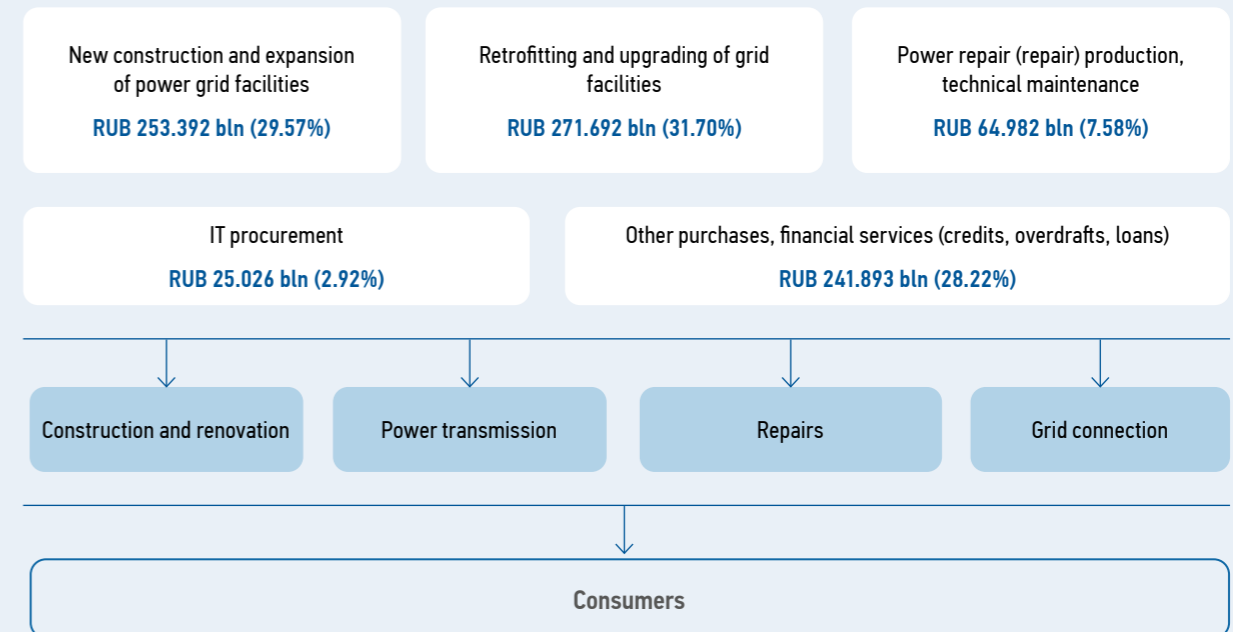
New construction and expansion of power grid facilities

RUB 253.392 bln (29.57%)

Retrofitting and upgrading of grid facilities

RUB 271.692 bln (31.70%)

Power repair (repair) production, technical maintenance

RUB 64.982 bln (7.58%)

IT procurement

RUB 25.026 bln (2.92%)

Other purchases, financial services (credits, overdrafts, loans)

RUB 241.893 bln (28.22%)

Construction and renovation

Power transmission

Repairs

Grid connection

Consumers